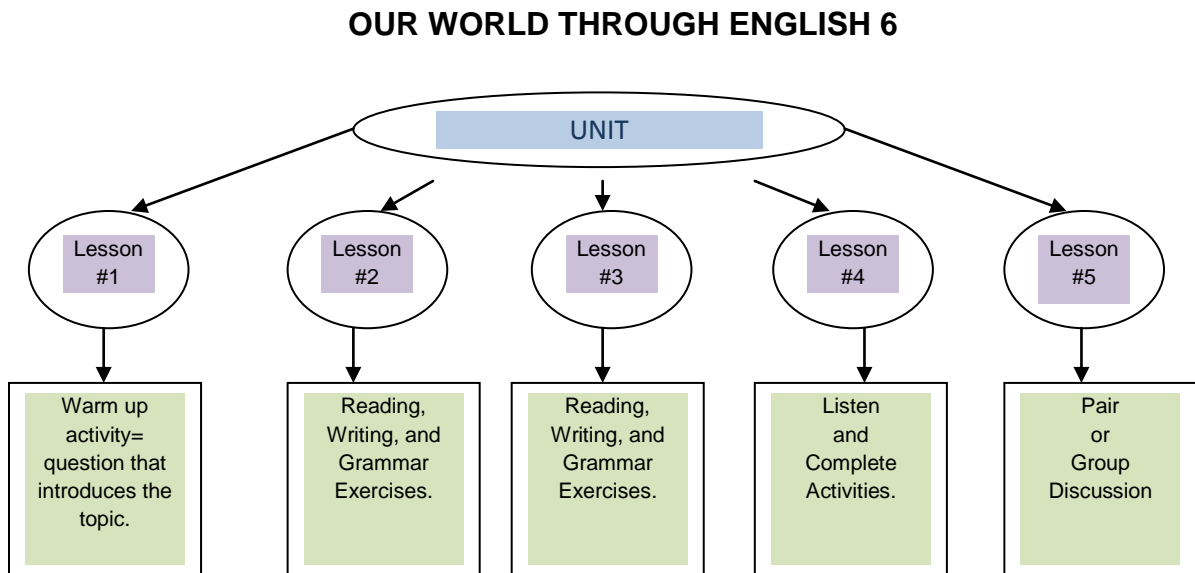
OUR WORLD THROUGH ENGLISH 6

UNIT

Lesson #1

Lesson #2

Lesson #3

Lesson #4

Lesson #5

Warm up activity= question that introduces the topic.

Reading, Writing, and Grammar Exercises.

Reading, Writing, and Grammar Exercises.

Listen and Complete Activities.

Pair or Group Discussion